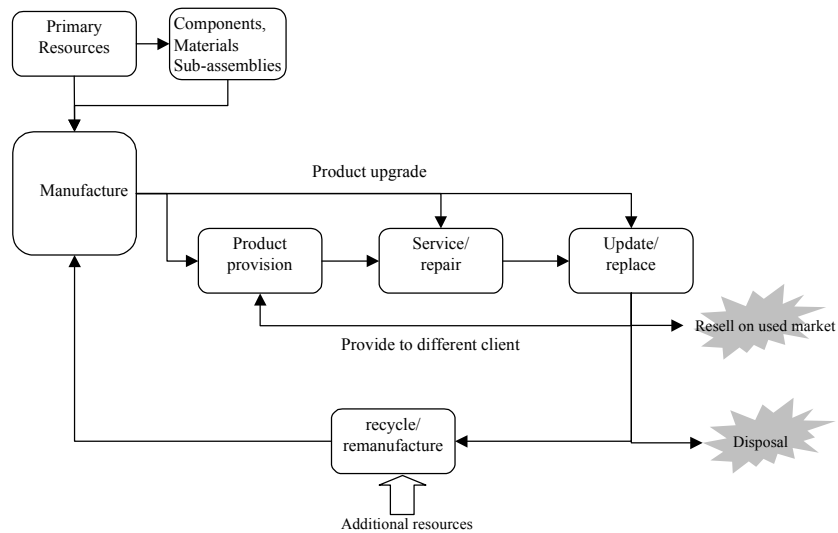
Primary Resources

Components, Materials Sub-assemblies

Manufacture

Product upgrade

Product provision

Service/ repair

Update/ replace

Resell on used market

Provide to different client

recycle/ remanufacture

Disposal

Additional resources